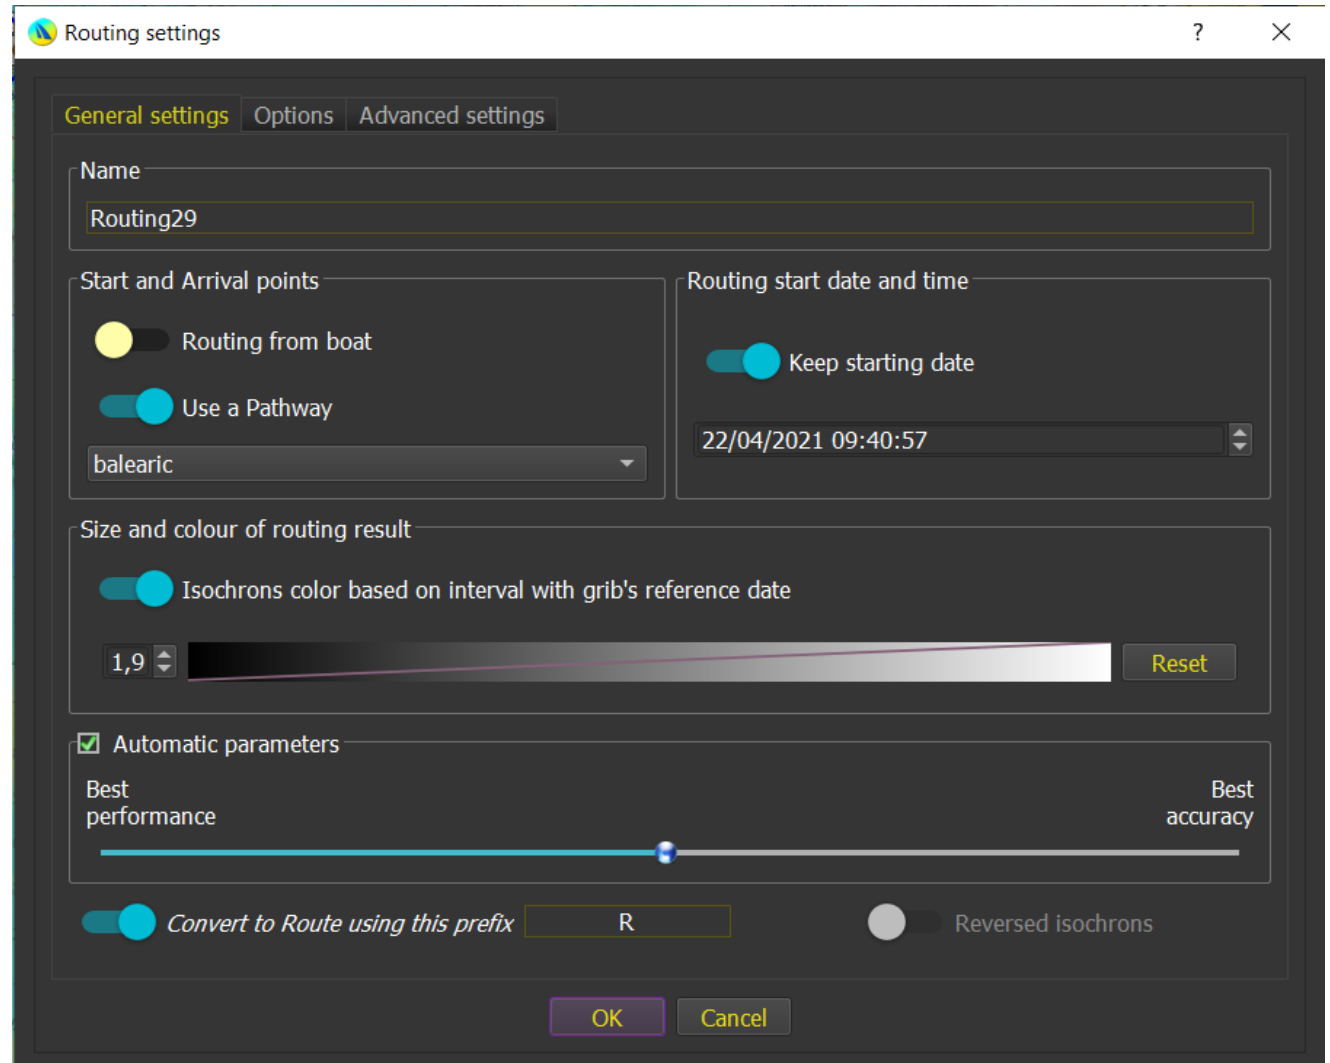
Routing settings ? ×

General settings | Options | Advanced settings

Name
Routing29

Start and Arrival points
Routing from boat
Use a Pathway
balearic

Routing start date and time
Keep starting date
22/04/2021 09:40:57

Size and colour of routing result
Isochrons color based on interval with grib's reference date
1,9
Reset

Automatic parameters
Best performance
Best accuracy

Convert to Route using this prefix R
Reversed isochrons

OK Cancel